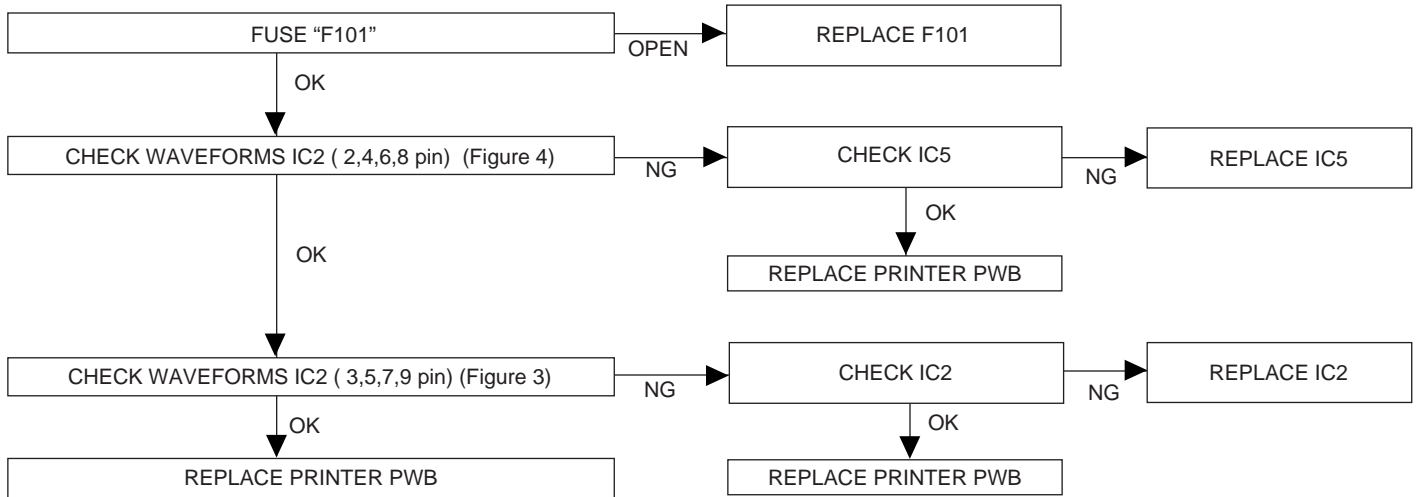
FUSE “F101”

OPEN

REPLACE F101

OK

CHECK WAVEFORMS IC2 ( 2,4,6,8 pin) (Figure 4)

NG

CHECK IC5

NG

REPLACE IC5

OK

REPLACE PRINTER PWB

OK

CHECK WAVEFORMS IC2 ( 3,5,7,9 pin) (Figure 3)

NG

CHECK IC2

NG

REPLACE IC2

OK

REPLACE PRINTER PWB

OK

REPLACE PRINTER PWB